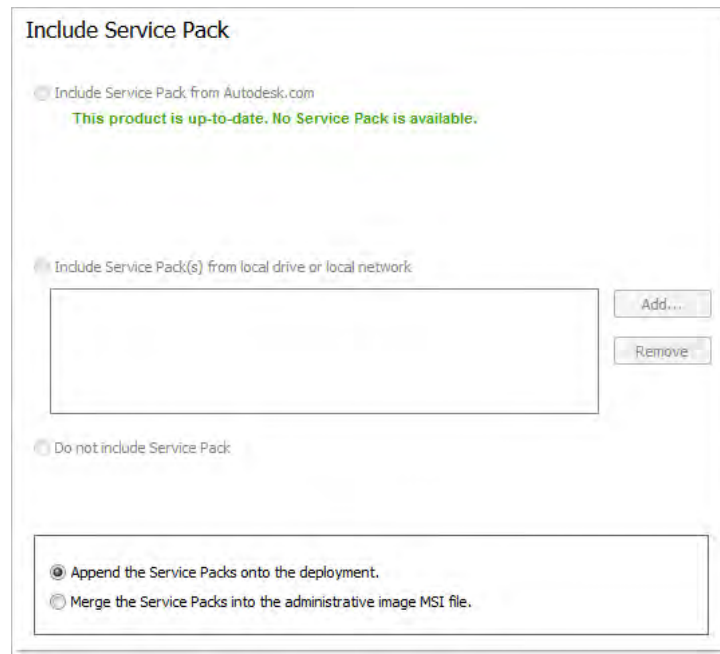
Include Service Pack

Include Service Pack from Autodesk.com

This product is up-to-date. No Service Pack is available.

Include Service Pack(s) from local drive or local network

Add...

Remove

Do not include Service Pack

Append the Service Packs onto the deployment.

Merge the Service Packs into the administrative image MSI file.